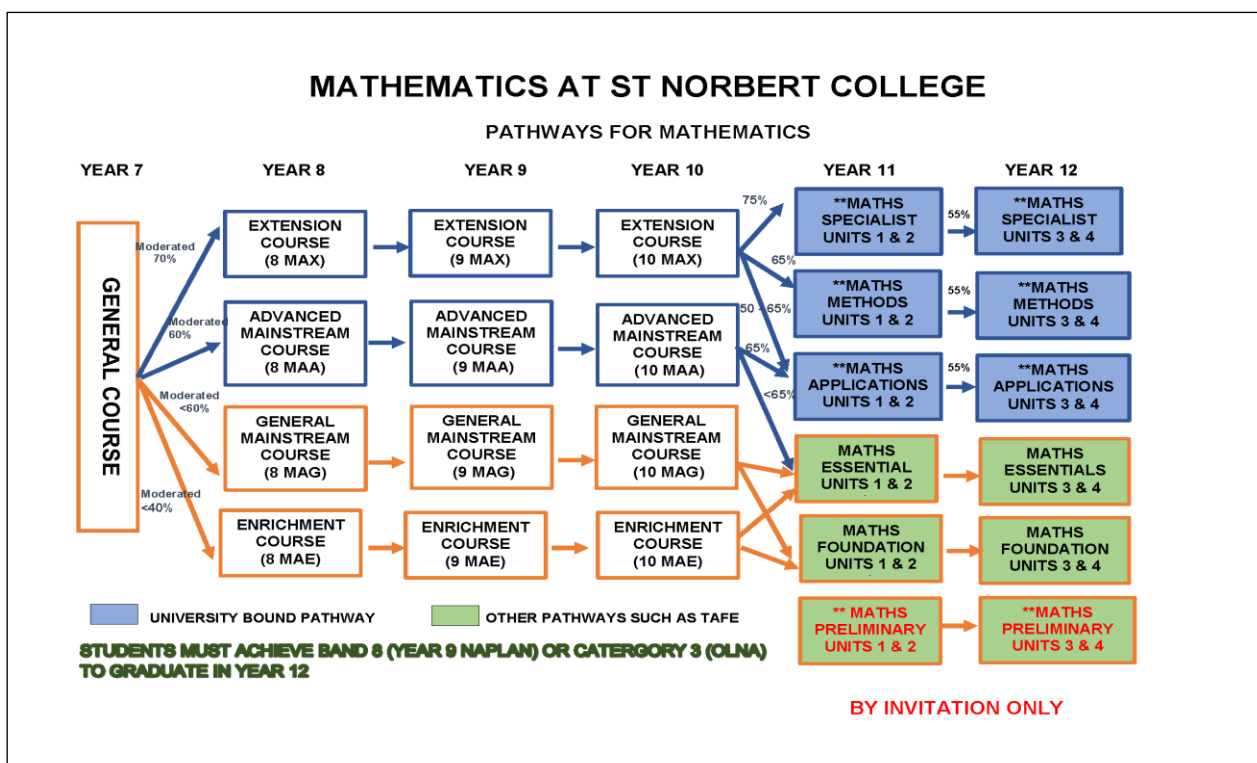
MATHEMATICS AT ST NORBERT COLLEGE

PATHWAYS FOR MATHEMATICS

YEAR 7

YEAR 8

YEAR 9

YEAR 10

YEAR 11

YEAR 12

GENERAL COURSE

Moderated 70%

Moderated 60%

Moderated <60%

Moderated <40%

EXTENSION COURSE (8 MAX)

ADVANCED MAINSTREAM COURSE (8 MAA)

GENERAL MAINSTREAM COURSE (8 MAG)

ENRICHMENT COURSE (8 MAE)

EXTENSION COURSE (9 MAX)

ADVANCED MAINSTREAM COURSE (9 MAA)

GENERAL MAINSTREAM COURSE (9 MAG)

ENRICHMENT COURSE (9 MAE)

EXTENSION COURSE (10 MAX)

ADVANCED MAINSTREAM COURSE (10 MAA)

GENERAL MAINSTREAM COURSE (10 MAG)

ENRICHMENT COURSE (10 MAE)

75%

65%

50 - 65%

65%

<65%

**MATHS SPECIALIST UNITS 1 & 2

**MATHS METHODS UNITS 1 & 2

**MATHS APPLICATIONS UNITS 1 & 2

MATHS ESSENTIAL UNITS 1 & 2

MATHS FOUNDATION UNITS 1 & 2

** MATHS PRELIMINARY UNITS 1 & 2

55%

55%

55%

**MATHS SPECIALIST UNITS 3 & 4

**MATHS METHODS UNITS 3 & 4

**MATHS APPLICATIONS UNITS 3 & 4

MATHS ESSENTIALS UNITS 3 & 4

MATHS FOUNDATION UNITS 3 & 4

**MATHS PRELIMINARY UNITS 3 & 4

UNIVERSITY BOUND PATHWAY

OTHER PATHWAYS SUCH AS TAFE

STUDENTS MUST ACHIEVE BAND 8 (YEAR 9 NAPLAN) OR CATERGORY 3 (OLNA) TO GRADUATE IN YEAR 12

BY INVITATION ONLY